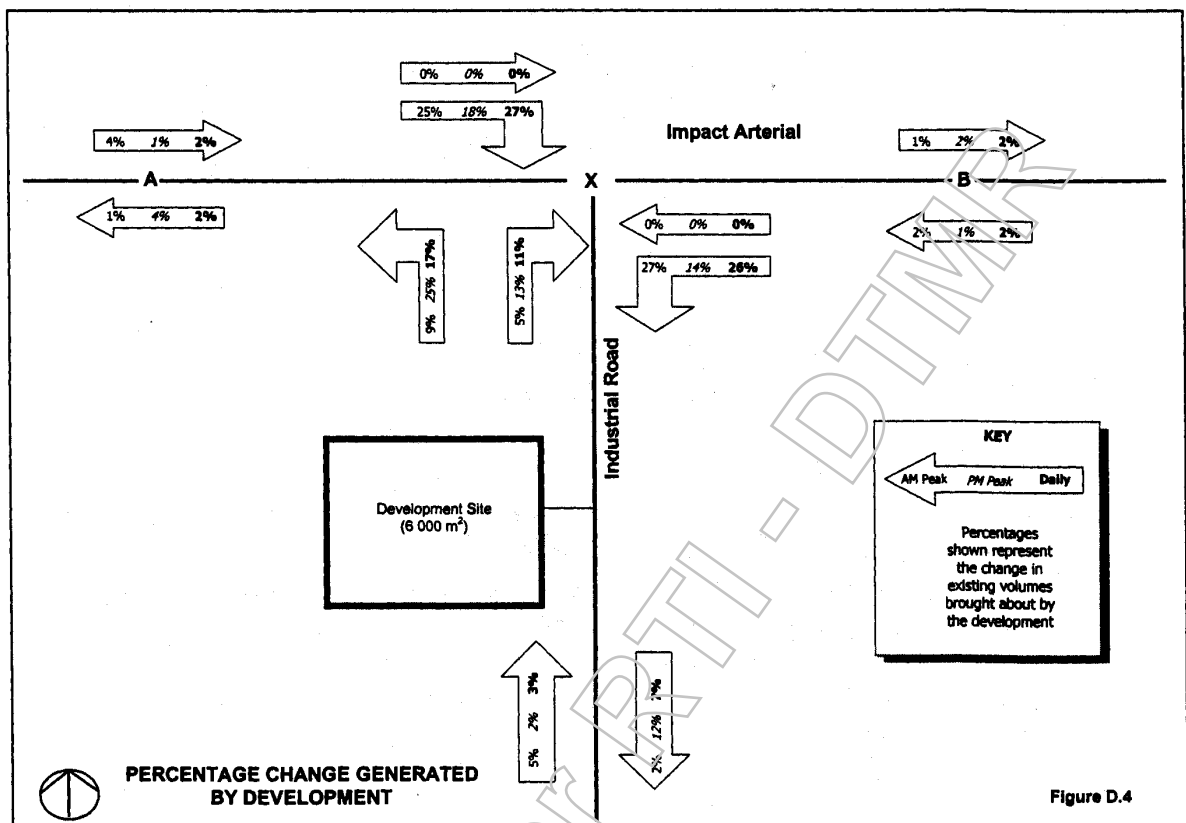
0% *0%* **0%**

25% *18%* **27%**

4% *1%* **2%**

Impact Arterial

1% *2%* **2%**

A

X

B

1% *4%* **2%**

0% *0%* **0%**

2% *1%* **2%**

9% *25%* **17%**

5% *13%* **11%**

27% *14%* **26%**

Industrial Road

KEY

AM Peak *PM Peak* **Daily**

Percentages shown represent the change in existing volumes brought about by the development

Development Site ($6\ 000\ m^2$)

5% *2%* **3%**

2% *12%* **7%**

PERCENTAGE CHANGE GENERATED BY DEVELOPMENT

Figure D.4

RTI - DTMR